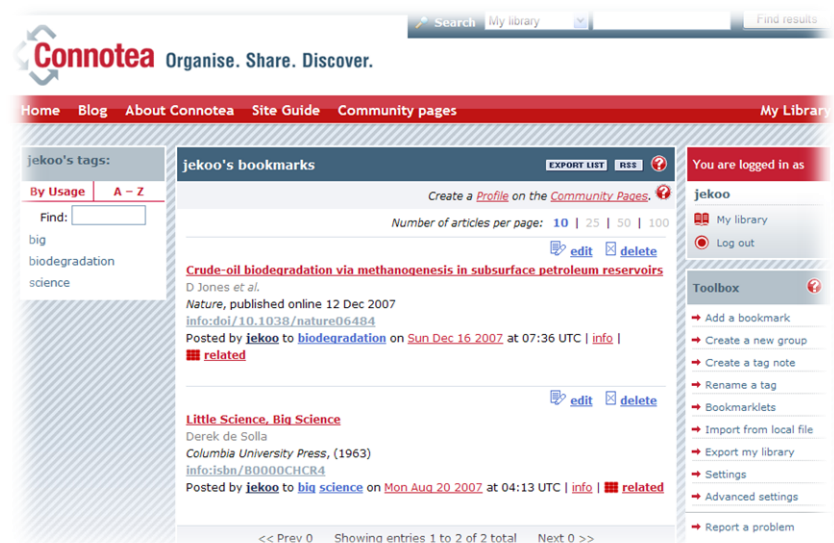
Search My library Find results

Connotea Organise. Share. Discover.

Home Blog About Connotea Site Guide Community pages My Library

jekoo's tags:

By Usage A – Z

Find:

big

biodegradation

science

jekoo's bookmarks EXPORT LIST RSS ?

Create a Profile on the Community Pages. ?

Number of articles per page: 10 | 25 | 50 | 100

edit delete

Crude-oil biodegradation via methanogenesis in subsurface petroleum reservoirs

D Jones et al.

Nature, published online 12 Dec 2007

info:doi/10.1038/nature06484

Posted by jekoo to biodegradation on Sun Dec 16 2007 at 07:36 UTC | info | related

edit delete

Little Science, Big Science

Derek de Solla

Columbia University Press, (1963)

info:isbn/B0000CHCR4

Posted by jekoo to big science on Mon Aug 20 2007 at 04:13 UTC | info | related

<< Prev 0 Showing entries 1 to 2 of 2 total Next 0 >>

You are logged in as

jekoo

My library

Log out

Toolbox ?

Add a bookmark

Create a new group

Create a tag note

Rename a tag

Bookmarklets

Import from local file

Export my library

Settings

Advanced settings

Report a problem